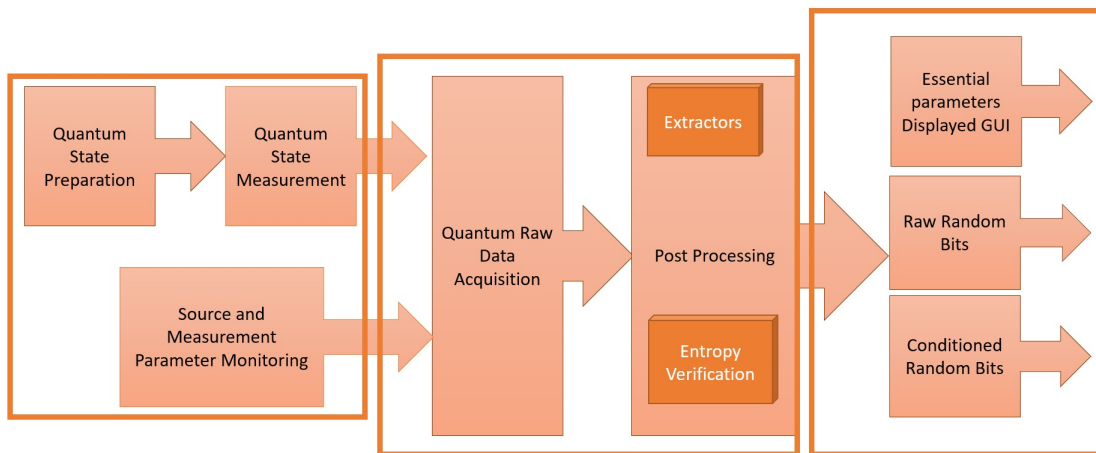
Quantum State Preparation

Quantum State Measurement

Source and Measurement Parameter Monitoring

Quantum Raw Data Acquisition

Extractors

Post Processing

Entropy Verification

Essential parameters Displayed GUI

Raw Random Bits

Conditioned Random Bits